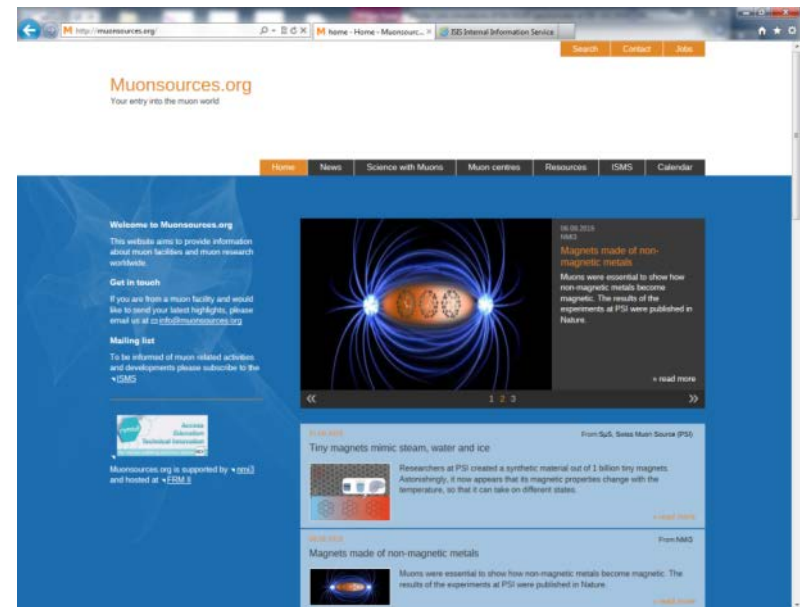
http://muonsources.org/

home - Home - Muonsourc...

ISIS Internal Information Service

Search Contact Jobs

Muonsources.org

Your entry into the muon world

Home News Science with Muons Muon centres Resources ISMS Calendar

Welcome to Muonsources.org

This website aims to provide information about muon facilities and muon research worldwide.

Get in touch

If you are from a muon facility and would like to send your latest highlights, please email us at info@muonsources.org

Mailing list

To be informed of muon related activities and developments please subscribe to the ISMS

Access Education Technical Innovation

Muonsources.org is supported by nmi3 and hosted at FRM II

06.08.2015

NMI3

Magnets made of non-magnetic metals

Muons were essential to show how non-magnetic metals become magnetic. The results of the experiments at PSI were published in Nature.

» read more

«  1 2 3  »

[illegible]

From SμS, Swiss Muon Source (PSI)

Tiny magnets mimic steam, water and ice

Researchers at PSI created a synthetic material out of 1 billion tiny magnets. Astonishingly, it now appears that its magnetic properties change with the temperature, so that it can take on different states.

» read more

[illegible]

From NMI3

Magnets made of non-magnetic metals

Muons were essential to show how non-magnetic metals become magnetic. The results of the experiments at PSI were published in Nature.

» read more